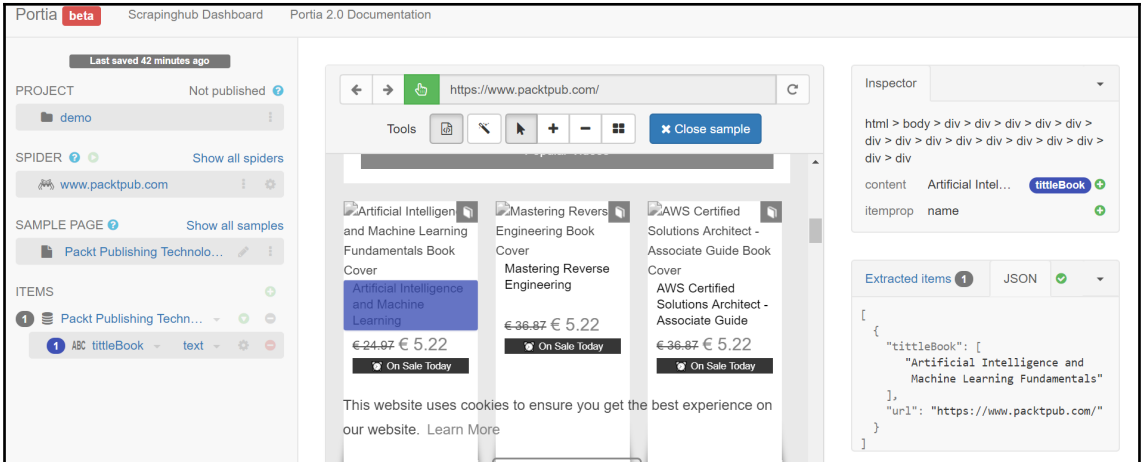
Portia beta Scrapinghub Dashboard Portia 2.0 Documentation

Last saved 42 minutes ago

PROJECT Not published

demo

SPIDER Show all spiders

www.packtpub.com

SAMPLE PAGE Show all samples

Packt Publishing Technolo...

ITEMS

1 Packt Publishing Techn...

1 ABC titleBook text

https://www.packtpub.com/

Tools

Close sample

Artificial Intelligence and Machine Learning Fundamentals Book Cover

Artificial Intelligence and Machine Learning

~~€ 24.97~~ € 5.22

On Sale Today

Mastering Reverse Engineering Book Cover

Mastering Reverse Engineering

~~€ 36.87~~ € 5.22

On Sale Today

AWS Certified Solutions Architect - Associate Guide Book Cover

AWS Certified Solutions Architect - Associate Guide

~~€ 36.87~~ € 5.22

On Sale Today

This website uses cookies to ensure you get the best experience on our website. Learn More

Inspector

html > body > div > div > div > div > div > div > div > div > div > div > div > div > div > div

content Artificial Intel... titleBook

itemprop name

Extracted items 1 JSON

[
 {
 "titleBook": [
 "Artificial Intelligence and Machine Learning Fundamentals"
 ],
 "url": "https://www.packtpub.com/"
 }
]